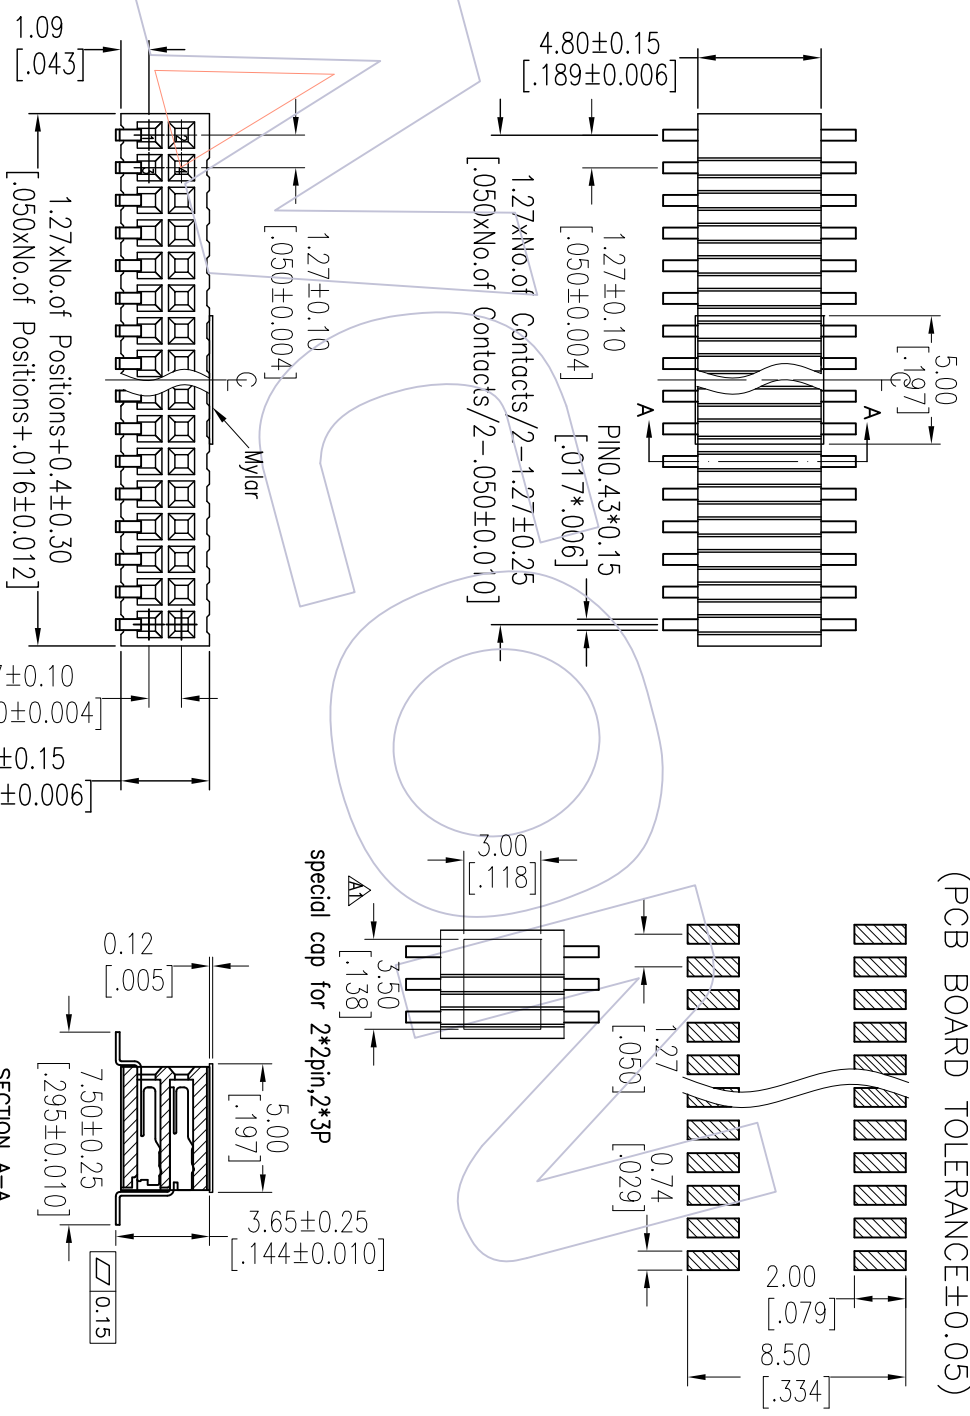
1.09
[.043]

4.80±0.15
[.189±0.006]

1.27xNo.of Positions+0.4±0.30
[.050xNo.of Positions+.016±0.012]

1.27±0.10
[.050±0.004]

1.27xNo.of Contacts/2-1.27±0.25
[.050xNo.of Contacts/2-.050±0.010]

1.27±0.10
[.050±0.004]

PIN0.43*0.15
[.017*.006]

C

Mylar

5.00
[.197]

A

A

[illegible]7±0.10
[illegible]0±0.004]

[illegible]±0.15
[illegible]±0.006]

3.00
[.118]

special cap for 2*2pin,2*3P

3.50
[.138]

0.12
[.005]

7.50±0.25
[.295±0.010]

5.00
[.197]

3.65±0.25
[.144±0.010]

0.15

SECTION A-A

1.27
[.050]

0.74
[.029]

2.00
[.079]

8.50
[.334]

(PCB BOARD TOLERANCE±0.05)